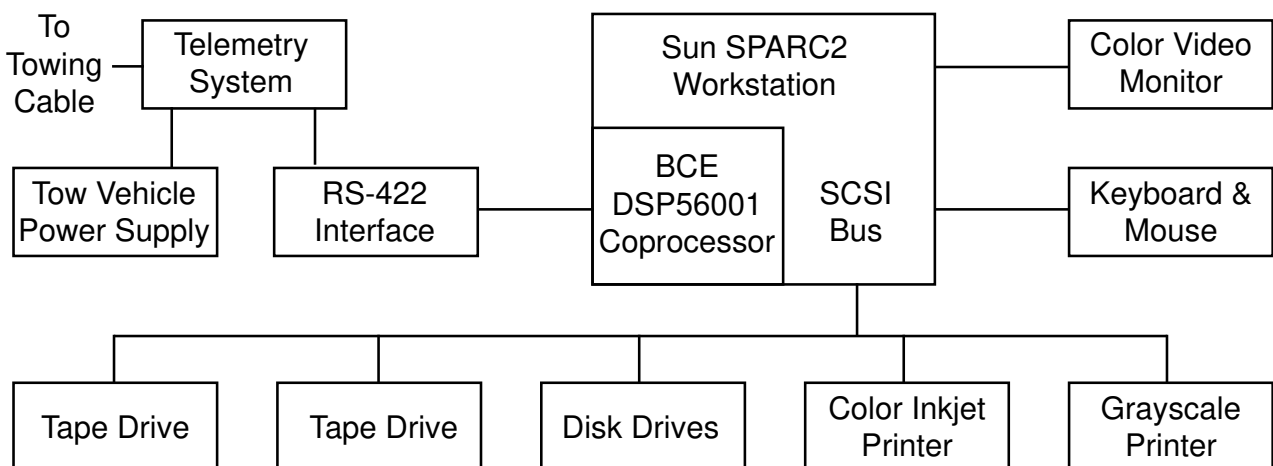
To Towing Cable

Telemetry System

Sun SPARC2 Workstation

Color Video Monitor

Tow Vehicle Power Supply

RS-422 Interface

BCE DSP56001 Coprocessor

SCSI Bus

Keyboard & Mouse

Tape Drive

Tape Drive

Disk Drives

Color Inkjet Printer

Grayscale Printer